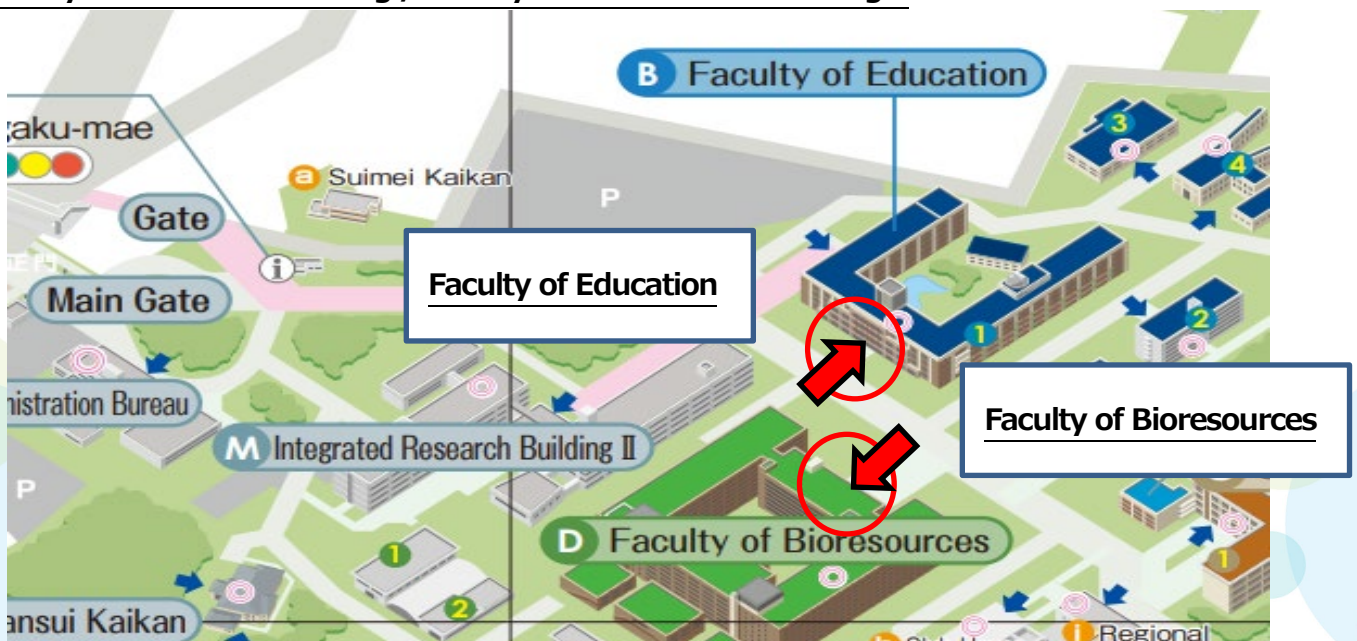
B Faculty of Education

aku-mae

a Suimei Kaikan

P

Gate

Main Gate

Faculty of Education

3

4

2

1

nistration Bureau

M Integrated Research Building Ⅱ

Faculty of Bioresources

P

D Faculty of Bioresources

1

2

1

ansui Kaikan

Regional